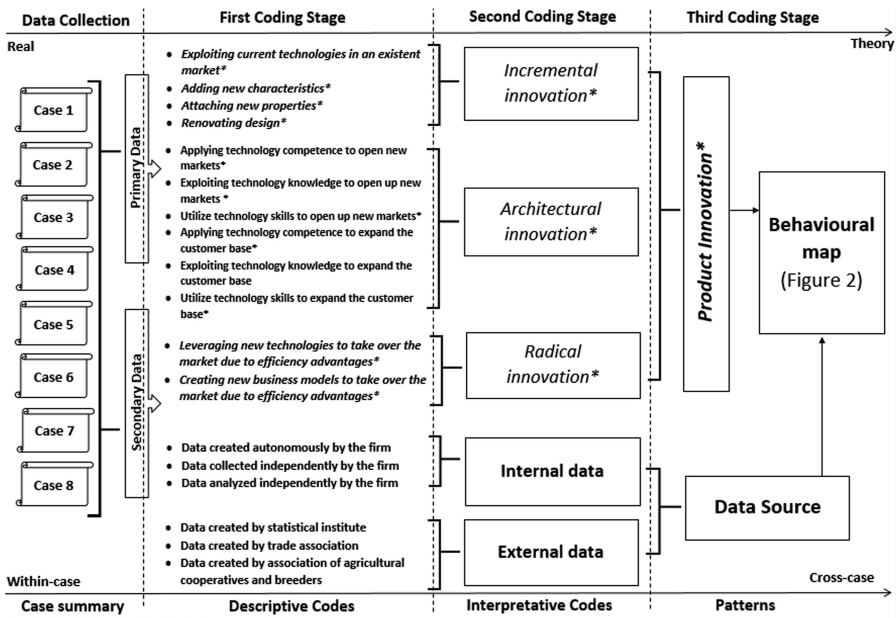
Data Collection

First Coding Stage

Second Coding Stage

Third Coding Stage

Real

Theory

Case 1

Case 2

Case 3

Case 4

Case 5

Case 6

Case 7

Case 8

Primary Data

Secondary Data

- Exploiting current technologies in an existent market*
- Adding new characteristics*
- Attaching new properties*
- Renovating design*

- Applying technology competence to open new markets*
- Exploiting technology knowledge to open up new markets *
- Utilize technology skills to open up new markets*
- Applying technology competence to expand the customer base*
- Exploiting technology knowledge to expand the customer base
- Utilize technology skills to expand the customer base*

- Leveraging new technologies to take over the market due to efficiency advantages*
- Creating new business models to take over the market due to efficiency advantages*

- Data created autonomously by the firm
- Data collected independently by the firm
- Data analyzed independently by the firm

- Data created by statistical institute
- Data created by trade association
- Data created by association of agricultural cooperatives and breeders

Incremental innovation*

Architectural innovation*

Radical innovation*

Internal data

External data

Product Innovation*

Data Source

Behavioural map (Figure 2)

Within-case

Cross-case

Case summary

Descriptive Codes

Interpretative Codes

Patterns